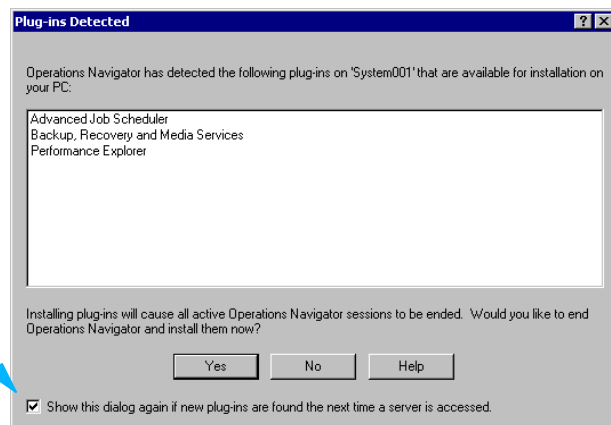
Plug-ins Detected

?

Operations Navigator has detected the following plug-ins on 'System001' that are available for installation on your PC:

Advanced Job Scheduler
Backup, Recovery and Media Services
Performance Explorer

Installing plug-ins will cause all active Operations Navigator sessions to be ended. Would you like to end Operations Navigator and install them now?

Yes No Help

☑ Show this dialog again if new plug-ins are found the next time a server is accessed.